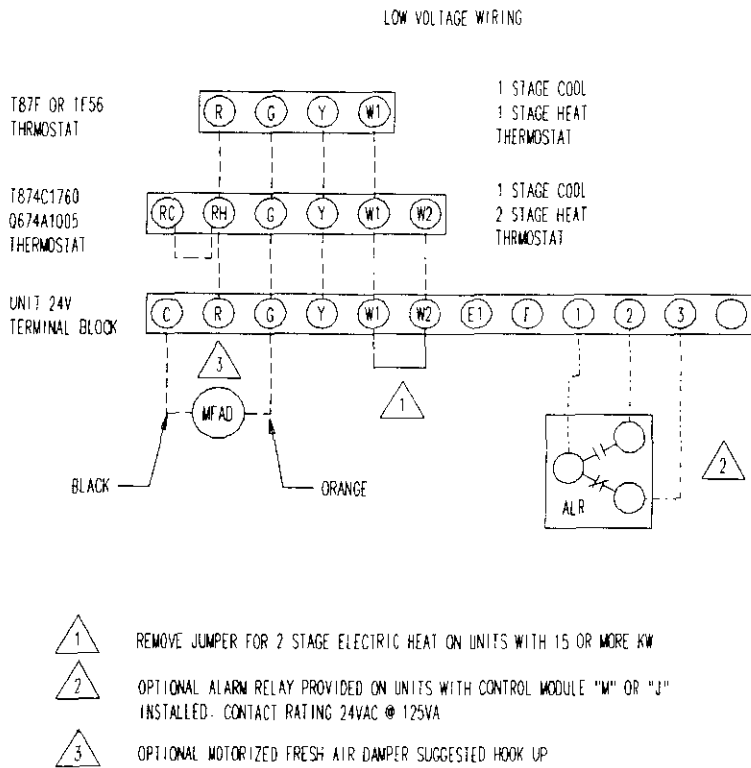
LOW VOLTAGE WIRING

T87F OR 1F56 THERMOSTAT

R G Y W1

1 STAGE COOL
1 STAGE HEAT
THERMOSTAT

T874C1760
Q674A1005
THERMOSTAT

RC RH G Y W1 W2

1 STAGE COOL
2 STAGE HEAT
THRMOSTAT

UNIT 24V
TERMINAL BLOCK

C R G Y W1 W2 E1 F 1 2 3

3

1

MFAD

2

BLACK

ORANGE

ALR

1 REMOVE JUMPER FOR 2 STAGE ELECTRIC HEAT ON UNITS WITH 15 OR MORE KW

2 OPTIONAL ALARM RELAY PROVIDED ON UNITS WITH CONTROL MODULE "M" OR "J" INSTALLED. CONTACT RATING 24VAC @ 125VA

3 OPTIONAL MOTORIZED FRESH AIR DAMPER SUGGESTED HOOK UP